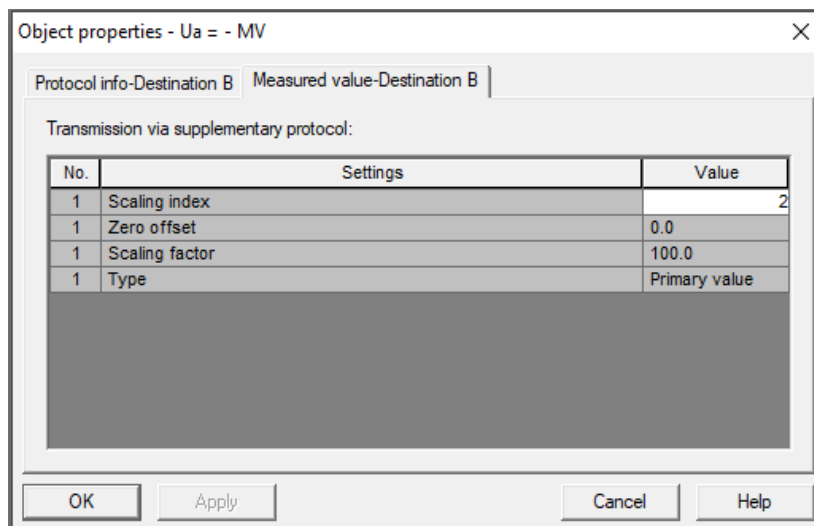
Object properties - Ua = - MV

×

Protocol info-Destination B | Measured value-Destination B

Transmission via supplementary protocol:

| No. | Settings | Value |
|---|---|---|
| 1 | Scaling index | 2 |
| 1 | Zero offset | 0.0 |
| 1 | Scaling factor | 100.0 |
| 1 | Type | Primary value |

OK | Apply | Cancel | Help